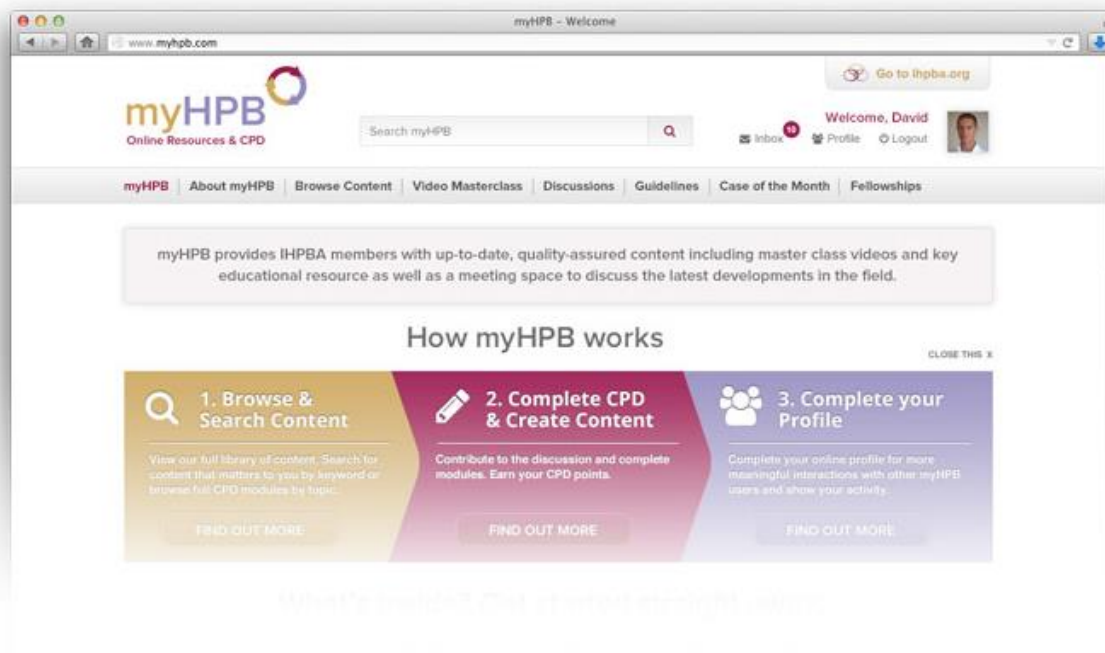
myHPB - Welcome

www.myhpb.com

Go to ihpba.org

myHPB
Online Resources & CPD

Search myHPB

Inbox 10

Welcome, David

Profile

Logout

myHPB | About myHPB | Browse Content | Video Masterclass | Discussions | Guidelines | Case of the Month | Fellowships

myHPB provides IHPBA members with up-to-date, quality-assured content including master class videos and key educational resource as well as a meeting space to discuss the latest developments in the field.

How myHPB works

CLOSE THIS X

1. Browse & Search Content

View our full library of content. Search for content that matters to you by keyword or browse full CPD modules by topic.

FIND OUT MORE

2. Complete CPD & Create Content

Contribute to the discussion and complete modules. Earn your CPD points.

FIND OUT MORE

3. Complete your Profile

Complete your online profile for more meaningful interactions with other myHPB users and show your activity.

FIND OUT MORE

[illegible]